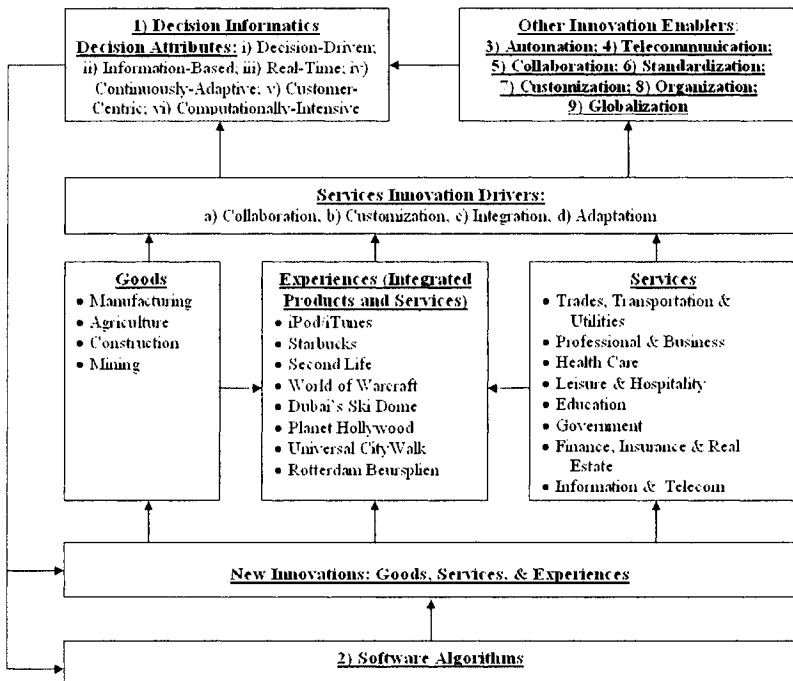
1) Decision Informatics
Decision Attributes: i) Decision-Driven; ii) Information-Based; iii) Real-Time; iv) Continuously-Adaptive; v) Customer-Centric; vi) Computationally-Intensive

Other Innovation Enablers:
3) Automation; 4) Telecommunication; 5) Collaboration; 6) Standardization; 7) Customization; 8) Organization; 9) Globalization

Services Innovation Drivers:
a) Collaboration, b) Customization, c) Integration, d) Adaptation

Goods
• Manufacturing
• Agriculture
• Construction
• Mining

Experiences (Integrated Products and Services)
• iPod/iTunes
• Starbucks
• Second Life
• World of Warcraft
• Dubai's Ski Dome
• Planet Hollywood
• Universal CityWalk
• Rotterdam Beursplien

Services
• Trades, Transportation & Utilities
• Professional & Business
• Health Care
• Leisure & Hospitality
• Education
• Government
• Finance, Insurance & Real Estate
• Information & Telecom

New Innovations: Goods, Services, & Experiences

2) Software Algorithms